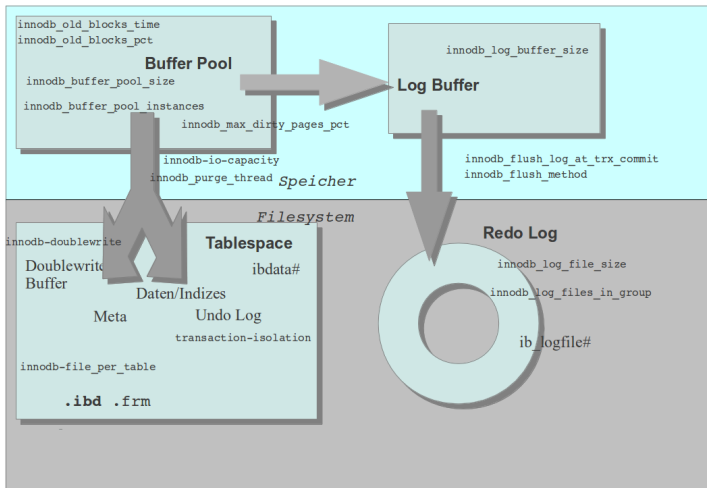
innodb_old_blocks_time
innodb_old_blocks_pct

Buffer Pool

innodb_buffer_pool_size

innodb_buffer_pool_instances

innodb_max_dirty_pages_pct

innodb_log_buffer_size

Log Buffer

innodb_flush_log_at_trx_commit
innodb_flush_method

innodb-io-capacity
innodb_purge_thread

Speicher

Filesystem

innodb-doublewrite

Tablespace

Doublewrite
Buffer

ibdata#

Daten/Indizes

Meta

Undo Log

transaction-isolation

innodb-file_per_table

.ibd .frm

Redo Log

innodb_log_file_size

innodb_log_files_in_group

ib_logfile#